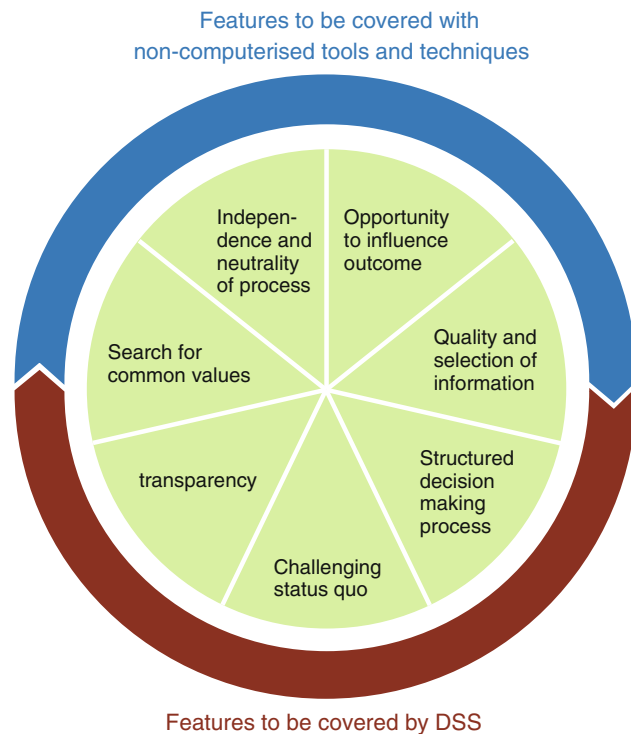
Features to be covered with non-computerised tools and techniques

Independence and neutrality of process

Opportunity to influence outcome

Quality and selection of information

Structured decision making process

Challenging status quo

transparency

Search for common values

Features to be covered by DSS